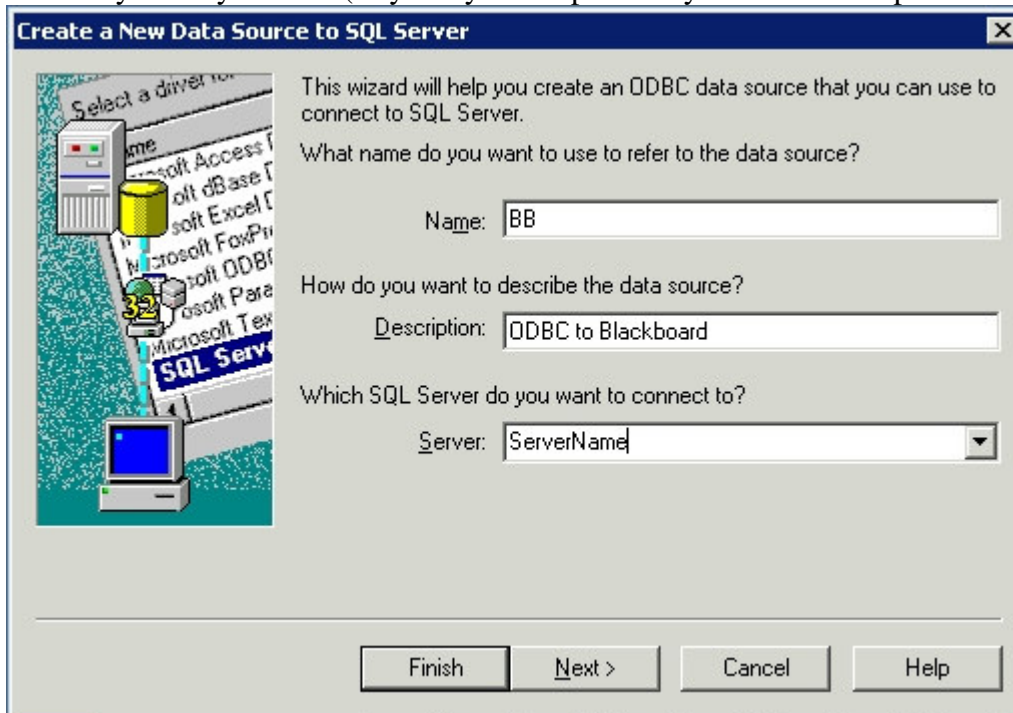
Create a New Data Source to SQL Server

Select a driver for
Name
Microsoft Access
Microsoft dBase
Microsoft Excel
Microsoft FoxPro
Microsoft ODBC
Microsoft Para
Microsoft Text
SQL Server

32

This wizard will help you create an ODBC data source that you can use to connect to SQL Server.

What name do you want to use to refer to the data source?

Name: BB

How do you want to describe the data source?

Description: ODBC to Blackboard

Which SQL Server do you want to connect to?

Server: ServerName

Finish | Next > | Cancel | Help